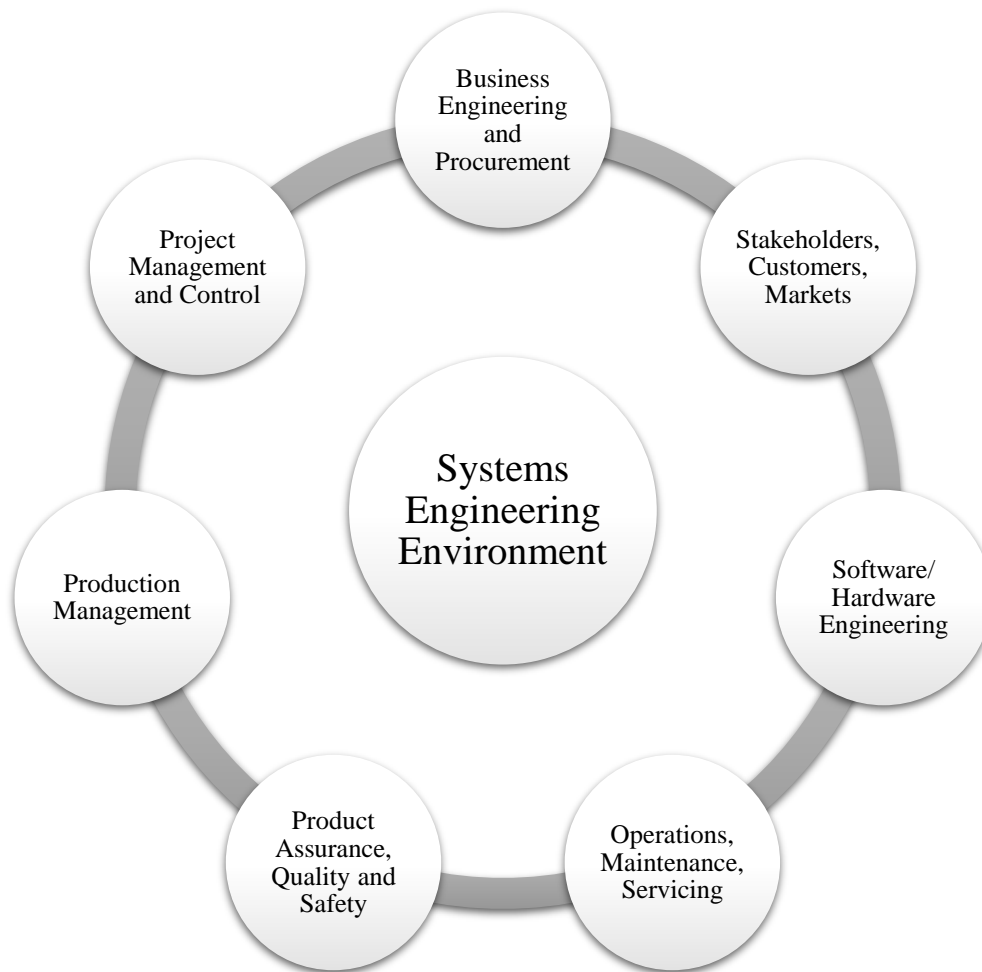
Business Engineering and Procurement

Stakeholders, Customers, Markets

Software/ Hardware Engineering

Operations, Maintenance, Servicing

Product Assurance, Quality and Safety

Production Management

Project Management and Control

Systems Engineering Environment